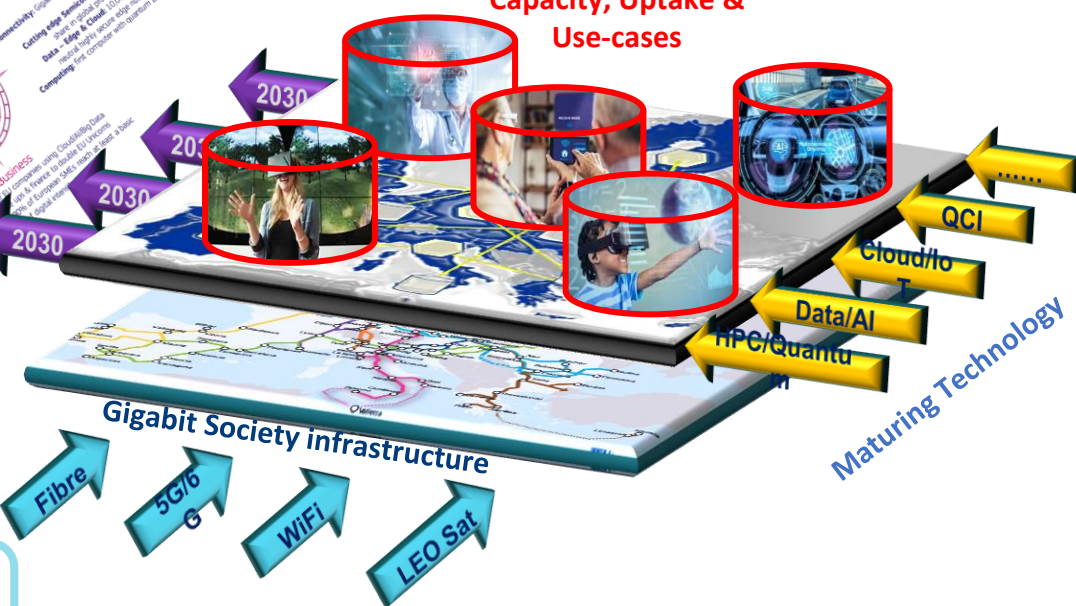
Capacity, Uptake & Use-cases

Connectivity: Gigabit
Cutting edge Semiconductors: share in global
Data – Edge & Cloud: 10,000 neutral highly secure edge nodes
Computing: first computer with quantum

Business
EU companies using Cloud/AI/Big Data
ups & finance to double EU Unicorns
of European SMEs reach at least a basic of digital intensity

2030
2030
2030
2030

.....
QCI
Cloud/IoT
Data/AI
HPC/Quantum

Maturing Technology

Gigabit Society infrastructure

Fibre
5G/6G
WiFi
LEO Sat